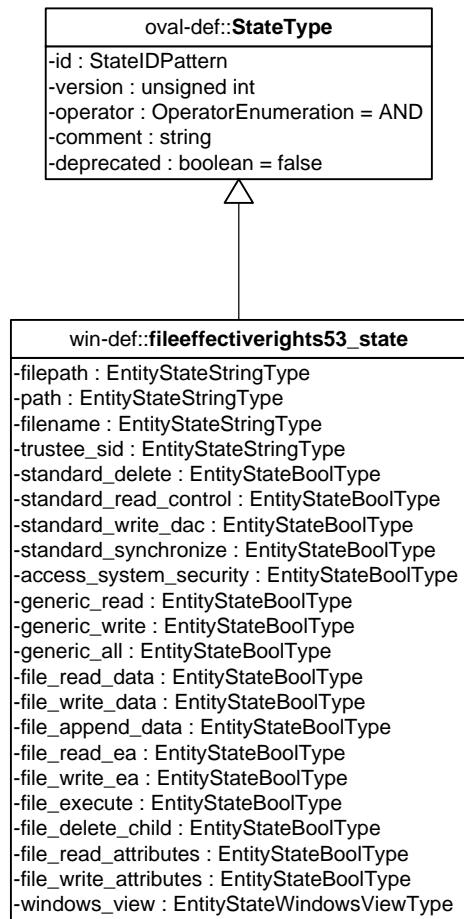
oval-def::**StateType**

-id : StateIDPattern
-version : unsigned int
-operator : OperatorEnumeration = AND
-comment : string
-deprecated : boolean = false

win-def::**fileeffectiverights53_state**

-filepath : EntityStateStringType
-path : EntityStateStringType
-filename : EntityStateStringType
-trustee_sid : EntityStateStringType
-standard_delete : EntityStateBoolType
-standard_read_control : EntityStateBoolType
-standard_write_dac : EntityStateBoolType
-standard_synchronize : EntityStateBoolType
-access_system_security : EntityStateBoolType
-generic_read : EntityStateBoolType
-generic_write : EntityStateBoolType
-generic_all : EntityStateBoolType
-file_read_data : EntityStateBoolType
-file_write_data : EntityStateBoolType
-file_append_data : EntityStateBoolType
-file_read_ea : EntityStateBoolType
-file_write_ea : EntityStateBoolType
-file_execute : EntityStateBoolType
-file_delete_child : EntityStateBoolType
-file_read_attributes : EntityStateBoolType
-file_write_attributes : EntityStateBoolType
-windows_view : EntityStateWindowsViewType